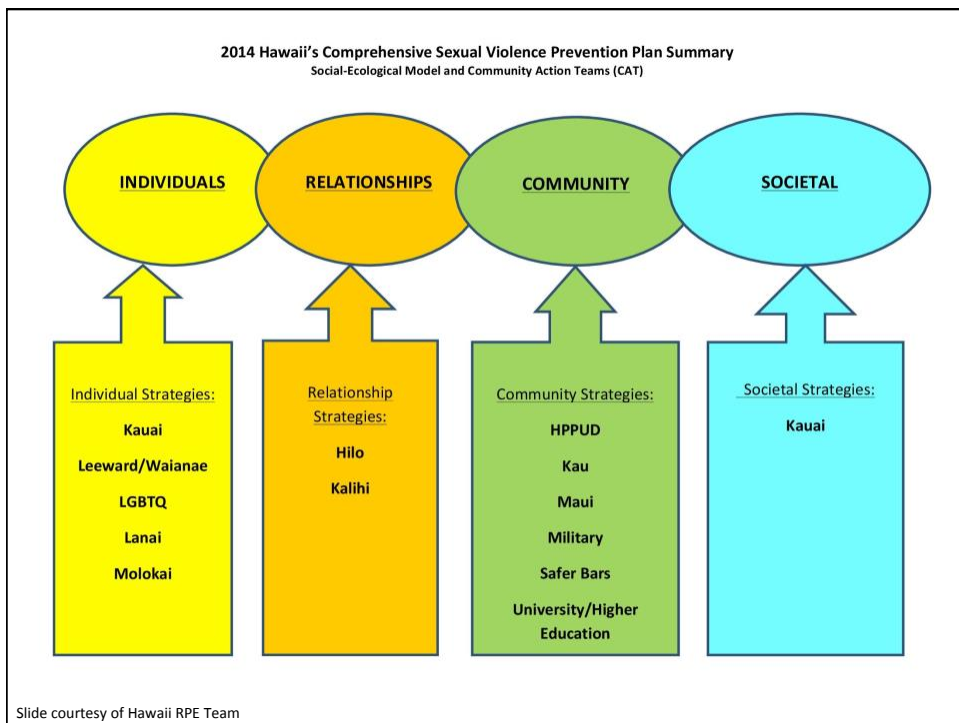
2014 Hawaii's Comprehensive Sexual Violence Prevention Plan Summary
Social-Ecological Model and Community Action Teams (CAT)

INDIVIDUALS

RELATIONSHIPS

COMMUNITY

SOCIETAL

Individual Strategies:
Kauai
Leeward/Waianae
LGBTQ
Lanai
Molokai

Relationship Strategies:
Hilo
Kalihi

Community Strategies:
HPPUD
Kau
Maui
Military
Safer Bars
University/Higher Education

Societal Strategies:
Kauai

Slide courtesy of Hawaii RPE Team